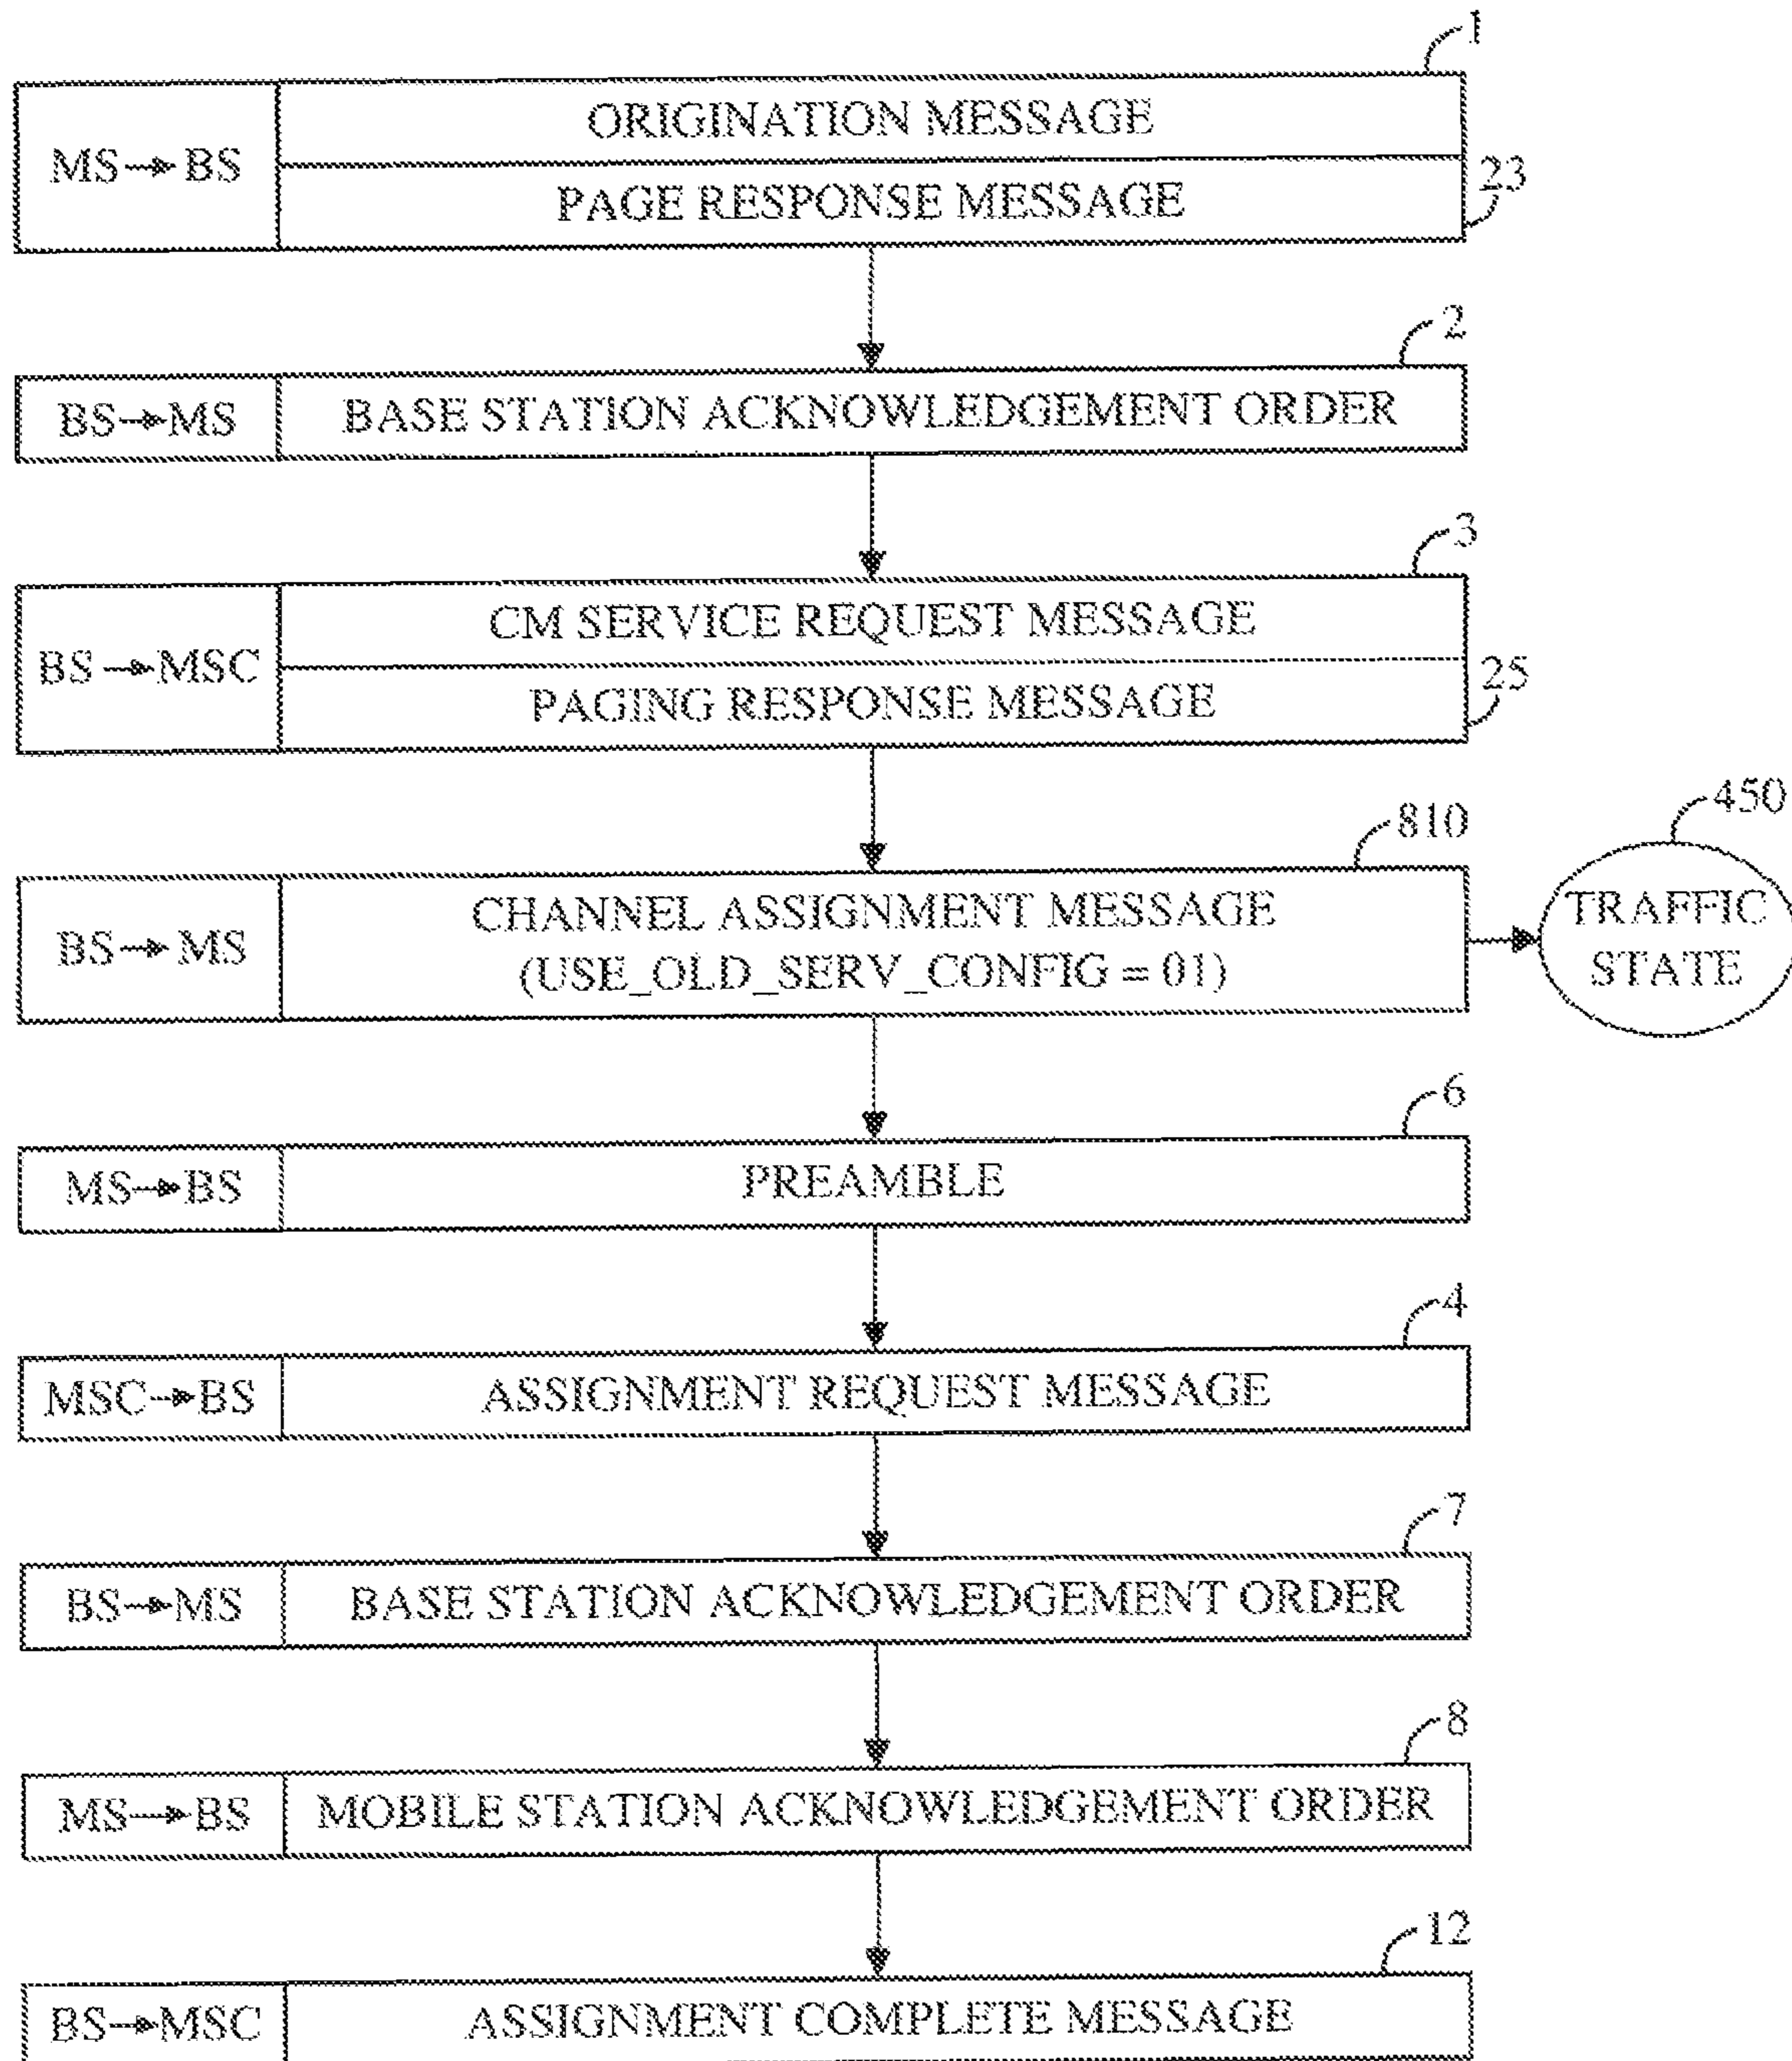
1

MS → BS | ORIGINATION MESSAGE
PAGE RESPONSE MESSAGE

23

2

BS → MS | BASE STATION ACKNOWLEDGEMENT ORDER

3

BS → MSC | CM SERVICE REQUEST MESSAGE
PAGING RESPONSE MESSAGE

25

810

450

BS → MS | CHANNEL ASSIGNMENT MESSAGE (USE_OLD_SERV_CONFIG = 01)

TRAFFIC STATE

6

MS → BS | PREAMBLE

4

MSC → BS | ASSIGNMENT REQUEST MESSAGE

7

BS → MS | BASE STATION ACKNOWLEDGEMENT ORDER

8

MS → BS | MOBILE STATION ACKNOWLEDGEMENT ORDER

12

BS → MSC | ASSIGNMENT COMPLETE MESSAGE